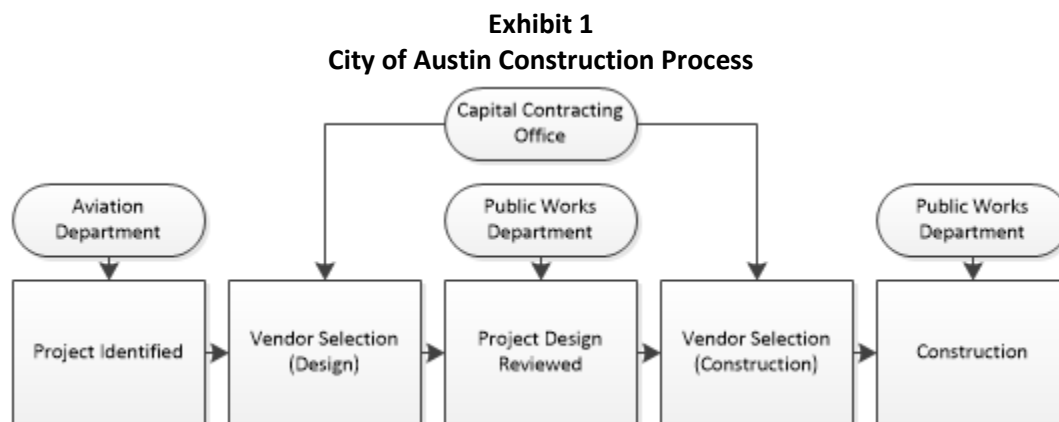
**Exhibit 1**
**City of Austin Construction Process**

Capital Contracting Office

Aviation Department

Public Works Department

Public Works Department

Project Identified

Vendor Selection (Design)

Project Design Reviewed

Vendor Selection (Construction)

Construction